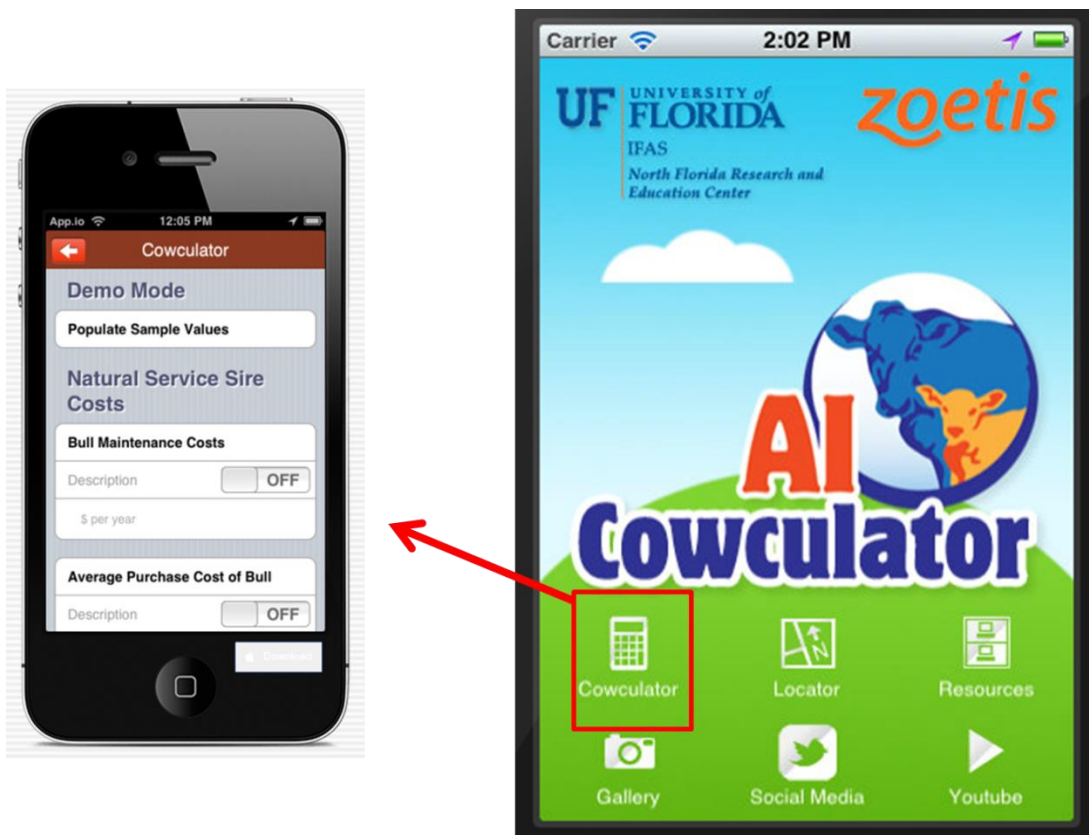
App.io 12:05 PM

Cowculator

Demo Mode

Populate Sample Values

Natural Service Sire Costs

Bull Maintenance Costs

Description OFF

$ per year

Average Purchase Cost of Bull

Description OFF

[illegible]

Carrier 2:02 PM

UF UNIVERSITY of FLORIDA IFAS North Florida Research and Education Center

zoetis

AI Cowculator

Cowculator

Locator

Resources

Gallery

Social Media

Youtube